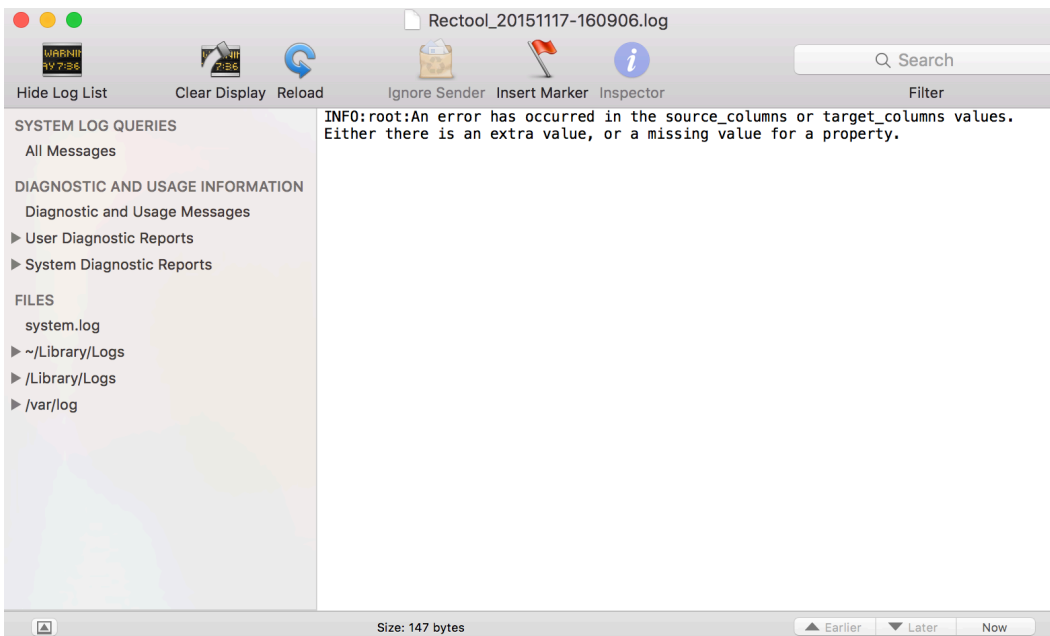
Rectool_20151117-160906.log

WARNI
AY 7:36

7:36

Hide Log List
Clear Display
Reload
Ignore Sender
Insert Marker
Inspector

Search

Filter

SYSTEM LOG QUERIES
All Messages

DIAGNOSTIC AND USAGE INFORMATION
Diagnostic and Usage Messages
User Diagnostic Reports
System Diagnostic Reports

FILES
system.log
~/Library/Logs
/Library/Logs
/var/log

INFO:root:An error has occurred in the source_columns or target_columns values. Either there is an extra value, or a missing value for a property.

Size: 147 bytes

Earlier
Later
Now